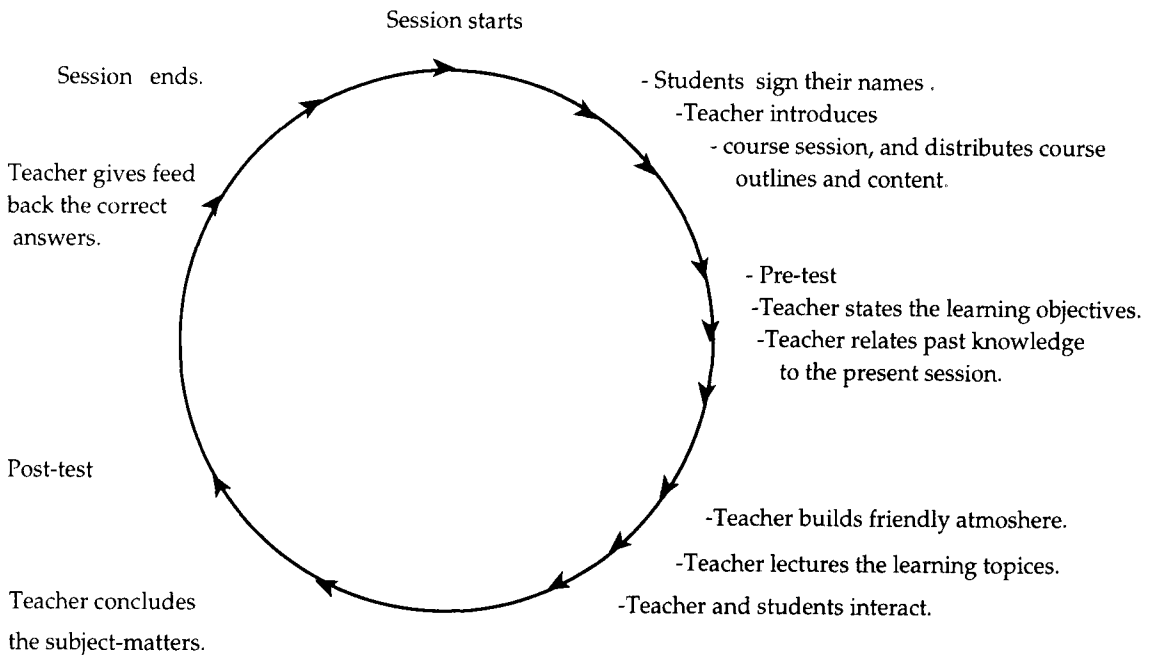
Session starts

- Students sign their names .
-Teacher introduces
- course session, and distributes course outlines and content.

- Pre-test
-Teacher states the learning objectives.
-Teacher relates past knowledge to the present session.

-Teacher builds friendly atmoshere.
-Teacher lectures the learning topices.
-Teacher and students interact.

Teacher concludes the subject-matters.

Post-test

Teacher gives feed back the correct answers.

Session ends.